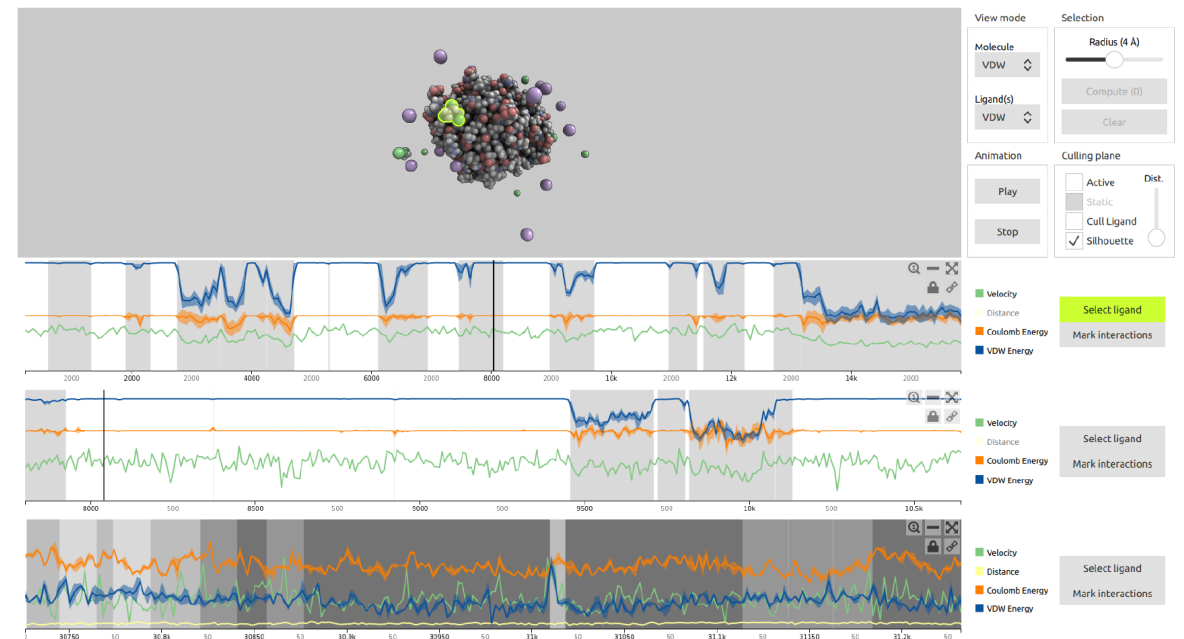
View mode

Molecule
VDW

Ligand(s)
VDW

Selection
Radius (4 Å)
Compute (0)
Clear

Animation
Play
Stop

Culling plane
Active
Static
Cull Ligand
✓ Silhouette
Dist.

Velocity
Distance
Coulomb Energy
VDW Energy

Select ligand
Mark interactions

2000 2000 2000 4000 2000 6000 2000 8000 2000 10k 2000 12k 2000 14k 2000

Velocity
Distance
Coulomb Energy
VDW Energy

Select ligand
Mark interactions

8000 500 8500 500 9000 9500 500 10k 500 10.5k

Velocity
Distance
Coulomb Energy
VDW Energy

Select ligand
Mark interactions

30750 50 30.8k 50 30850 50 30.9k 50 30950 50 31k 50 31050 50 31.1k 50 31150 50 31.2k 50